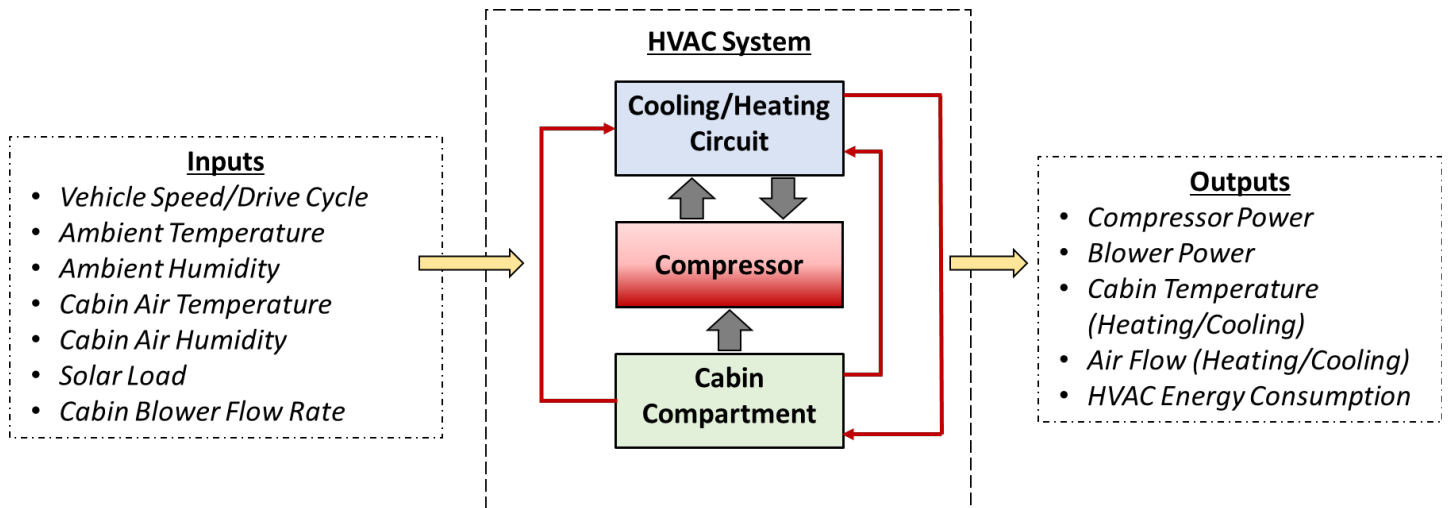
Inputs
- Vehicle Speed/Drive Cycle
- Ambient Temperature
- Ambient Humidity
- Cabin Air Temperature
- Cabin Air Humidity
- Solar Load
- Cabin Blower Flow Rate

HVAC System

Cooling/Heating Circuit

Compressor

Cabin Compartment

Outputs
- Compressor Power
- Blower Power
- Cabin Temperature (Heating/Cooling)
- Air Flow (Heating/Cooling)
- HVAC Energy Consumption